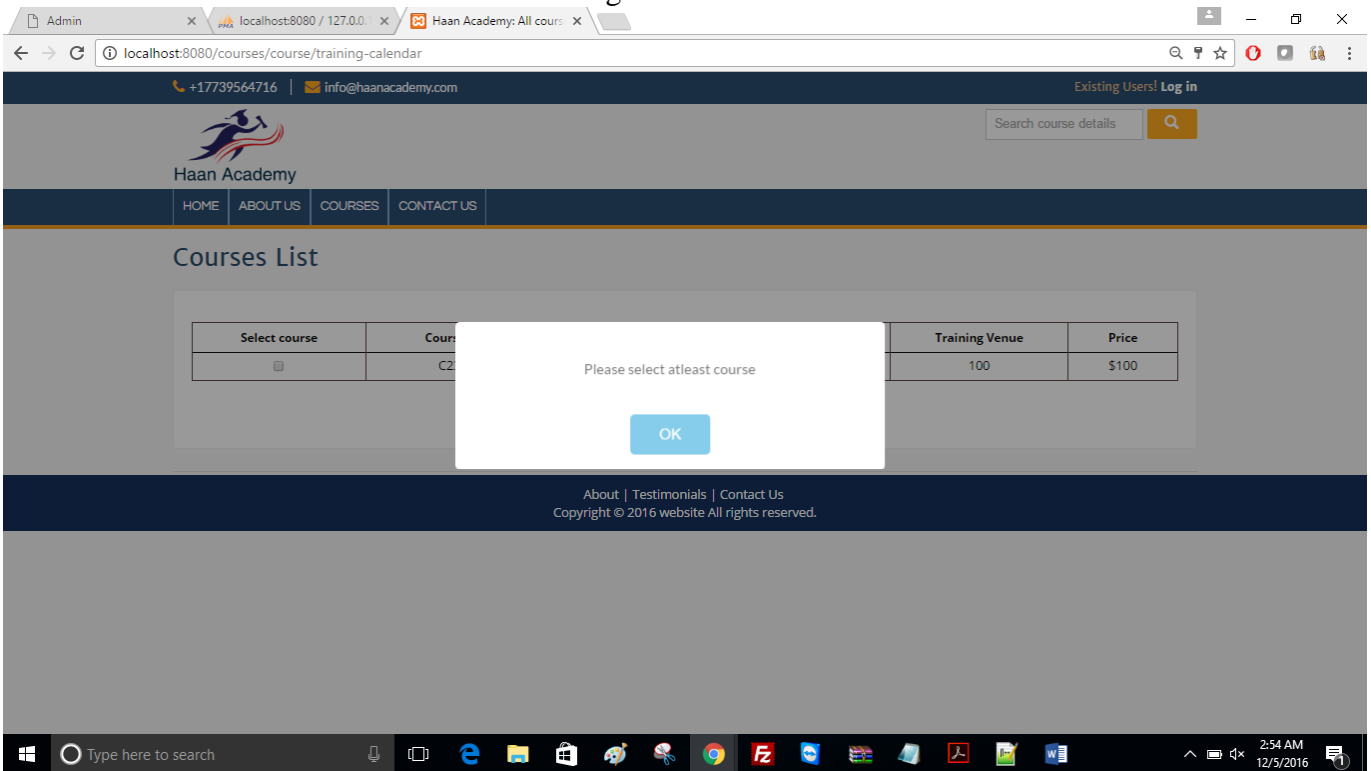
Admin
localhost:8080 / 127.0.0.1
Haan Academy: All cours
localhost:8080/courses/course/training-calendar

+17739564716 | info@haanacademy.com
Existing Users! Log in

Haan Academy
Search course details

HOME | ABOUT US | COURSES | CONTACT US

Courses List

| Select course | Cours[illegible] | Training Venue | Price |
|---|---|---|---|
| | C2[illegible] | 100 | $100 |

Please select atleast course

OK

About | Testimonials | Contact Us
Copyright © 2016 website All rights reserved.

Type here to search
2:54 AM
12/5/2016